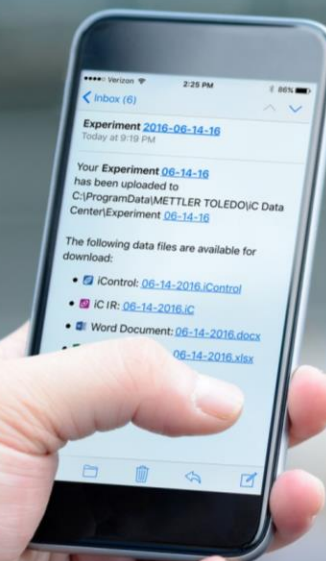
●●●●○ Verizon
2:25 PM
86%

< Inbox (6)

Experiment 2016-06-14-16
Today at 9:19 PM

Your Experiment 06-14-16 has been uploaded to C:\ProgramData\METTLER TOLEDO\iC Data Center\Experiment 06-14-16

The following data files are available for download:

• iControl: 06-14-2016.iControl
• iC IR: 06-14-2016.iC
• Word Document: 06-14-2016.docx
• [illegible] 06-14-2016.xlsx